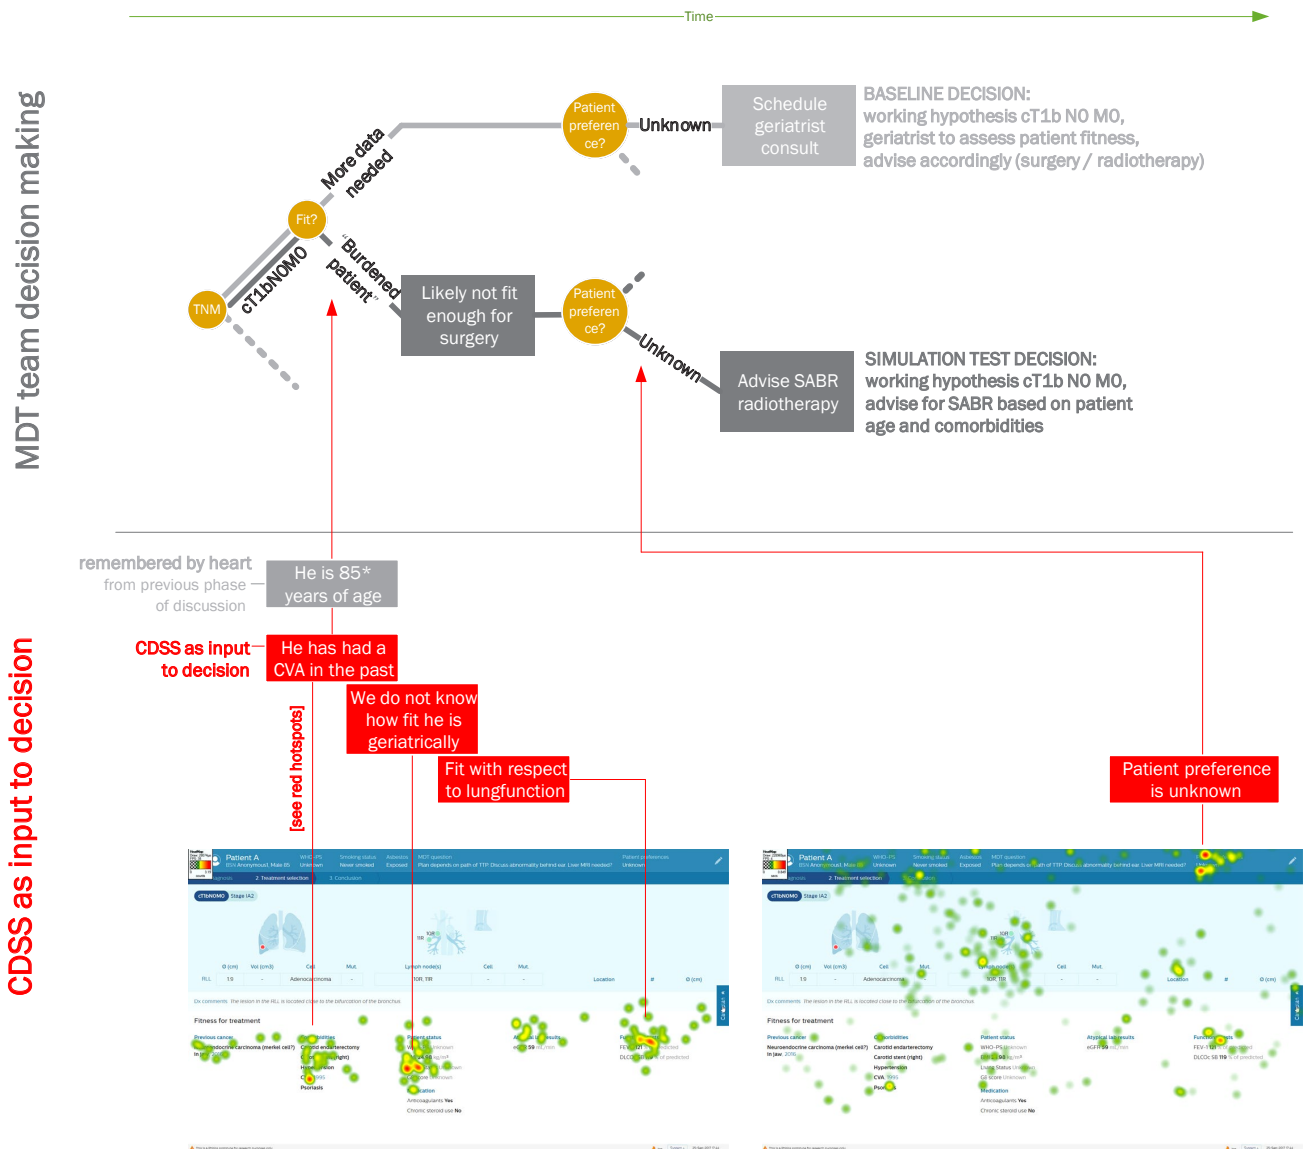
Time

MDT team decision making

TNM

cT1bN0M0

Fit?

More data needed

Patient preference?

Unknown

Schedule geriatrist consult

BASELINE DECISION: working hypothesis cT1b N0 M0, geriatrist to assess patient fitness, advise accordingly (surgery / radiotherapy)

"Burdened patient"

Likely not fit enough for surgery

Patient preference?

Unknown

Advise SABR radiotherapy

SIMULATION TEST DECISION: working hypothesis cT1b N0 M0, advise for SABR based on patient age and comorbidities

remembered by heart from previous phase of discussion

He is 85* years of age

CDSS as input to decision

CDSS as input to decision

He has had a CVA in the past

[see red hotspots]

We do not know how fit he is geriatrically

Fit with respect to lungfunction

Patient preference is unknown

Patient A

cT1bN0M0 Stage IA2

Fitness for treatment

Previous cancer

Neuroendocrine carcinoma (merkel cell?) in jaw, 2016

Comorbidities

Carotid endarterectomy

Carotid stent (right)

Hypertension

CVA

Psoriasis

Patient status

Medication

Anticoagulants Yes

Chronic steroid use No

Location

Adenocarcinoma

Patient preferences

Unknown